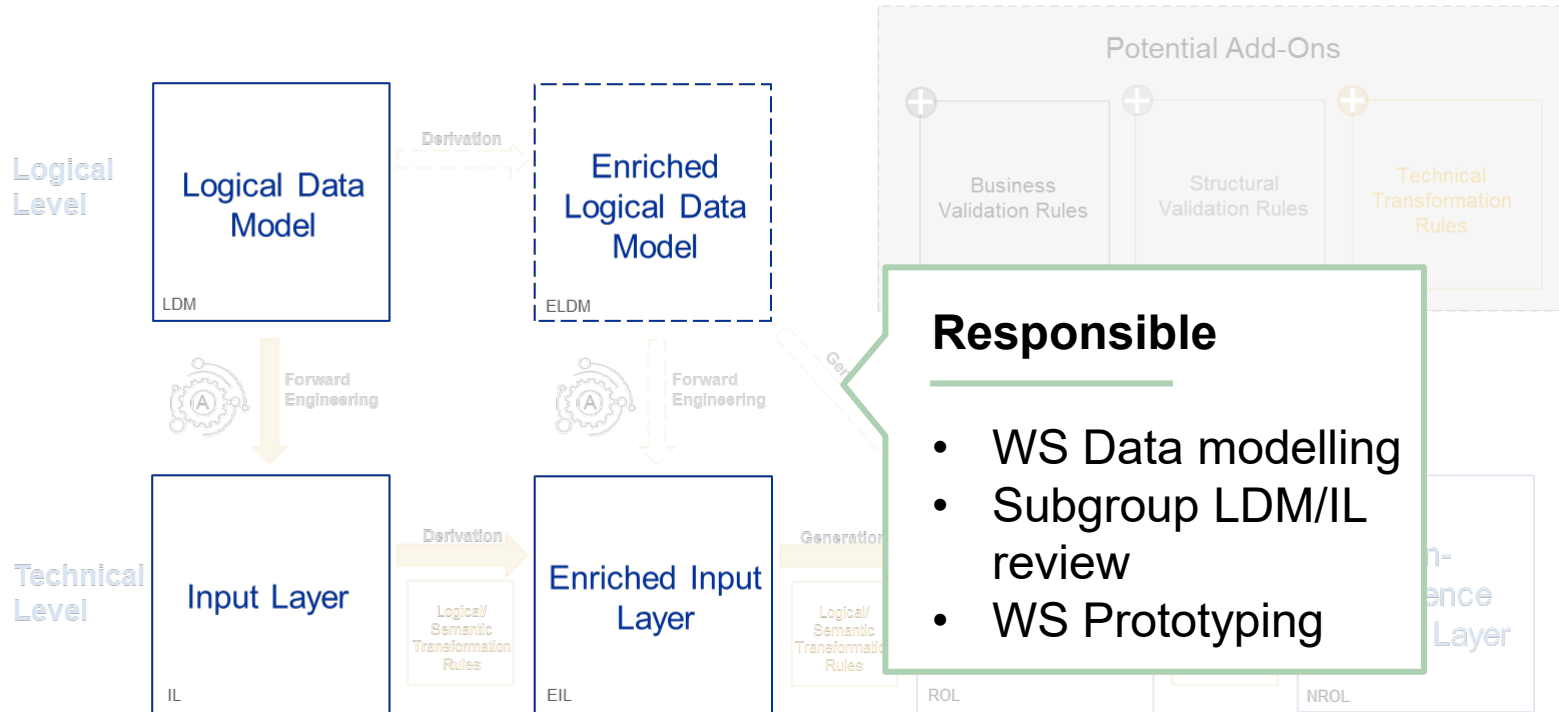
Potential Add-Ons

Business Validation Rules

Structural Validation Rules

Technical Transformation Rules

Logical Level

Logical Data Model

LDM

Derivation

Enriched Logical Data Model

ELDM

Forward Engineering

Forward Engineering

Gen

Technical Level

Input Layer

IL

Derivation

Logical/ Semantic Transformation Rules

Enriched Input Layer

EIL

Generation

Logical/ Semantic Transformation Rules

ROL

n-
ence
Layer

NROL

Responsible

- WS Data modelling
- Subgroup LDM/IL review
- WS Prototyping